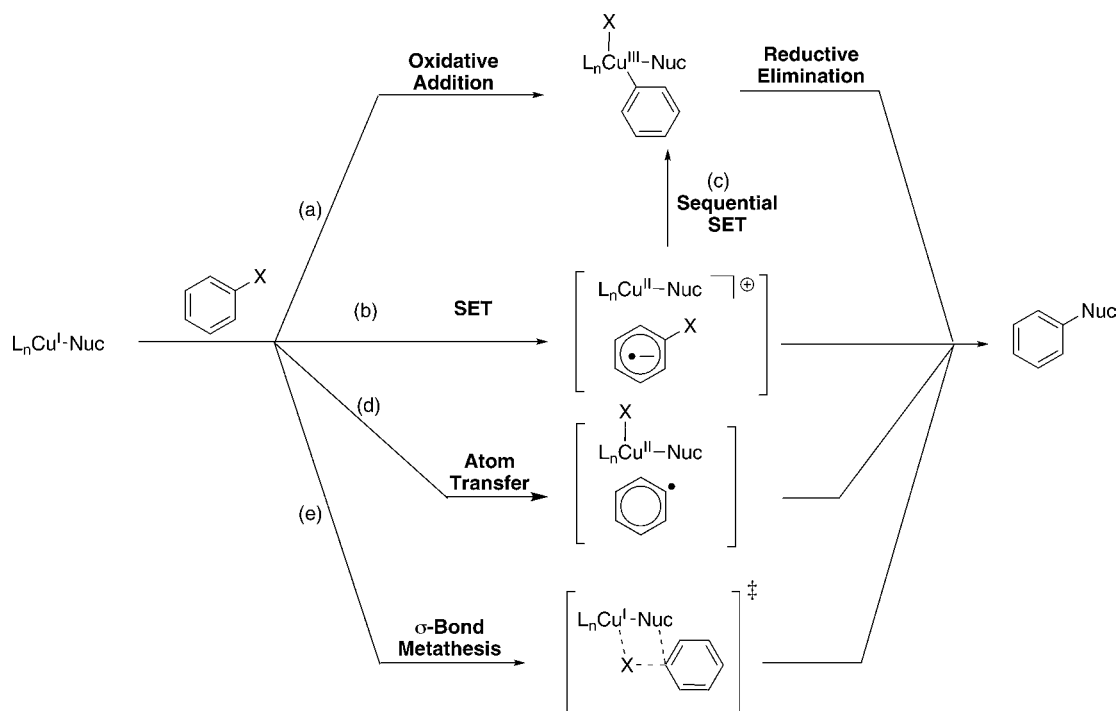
$L_nCu^I$-Nuc

X

(a)

Oxidative Addition

X

$L_nCu^{III}$-Nuc

Reductive Elimination

(c) Sequential SET

(b)

SET

$L_nCu^{II}$-Nuc

$\oplus$

X

(d)

Atom Transfer

X

$L_nCu^{II}$-Nuc

(e)

σ-Bond Metathesis

$L_nCu^I$-Nuc

X

‡

Nuc